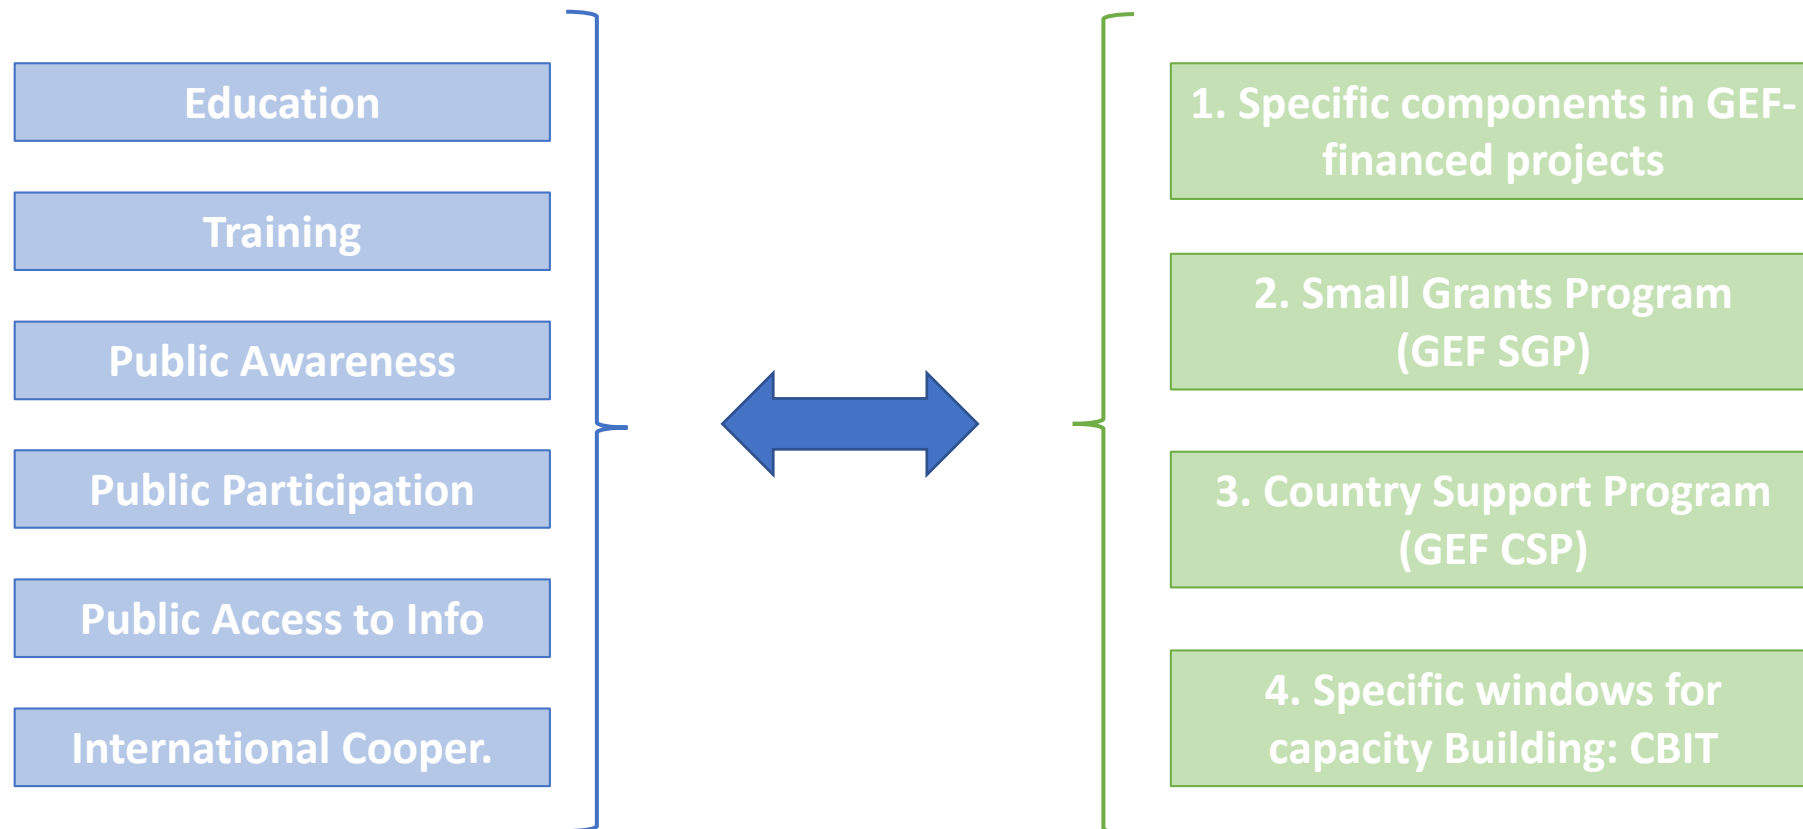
Education

Training

Public Awareness

Public Participation

Public Access to Info

International Cooper.

1. Specific components in GEF-financed projects

2. Small Grants Program (GEF SGP)

3. Country Support Program (GEF CSP)

4. Specific windows for capacity Building: CBIT